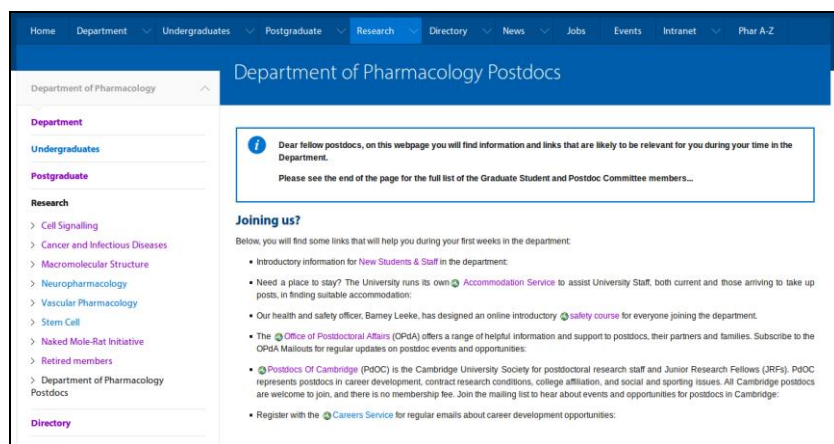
Home Department Undergraduates Postgraduate Research Directory News Jobs Events Intranet Phar A-Z

Department of Pharmacology

Department

Undergraduates

Postgraduate

Research

> Cell Signalling

> Cancer and Infectious Diseases

> Macromolecular Structure

> Neuropharmacology

> Vascular Pharmacology

> Stem Cell

> Naked Mole-Rat Initiative

> Retired members

> Department of Pharmacology Postdocs

Directory

Department of Pharmacology Postdocs

Dear fellow postdocs, on this webpage you will find information and links that are likely to be relevant for you during your time in the Department.

Please see the end of the page for the full list of the Graduate Student and Postdoc Committee members...

Joining us?

Below, you will find some links that will help you during your first weeks in the department:

• Introductory information for New Students & Staff in the department:

• Need a place to stay? The University runs its own Accommodation Service to assist University Staff, both current and those arriving to take up posts, in finding suitable accommodation:

• Our health and safety officer, Barney Leeke, has designed an online introductory safety course for everyone joining the department.

• The Office of Postdoctoral Affairs (OPdA) offers a range of helpful information and support to postdocs, their partners and families. Subscribe to the OPdA Mailouts for regular updates on postdoc events and opportunities:

• Postdocs Of Cambridge (PdOC) is the Cambridge University Society for postdoctoral research staff and Junior Research Fellows (JRFs). PdOC represents postdocs in career development, contract research conditions, college affiliation, and social and sporting issues. All Cambridge postdocs are welcome to join, and there is no membership fee. Join the mailing list to hear about events and opportunities for postdocs in Cambridge:

• Register with the Careers Service for regular emails about career development opportunities: